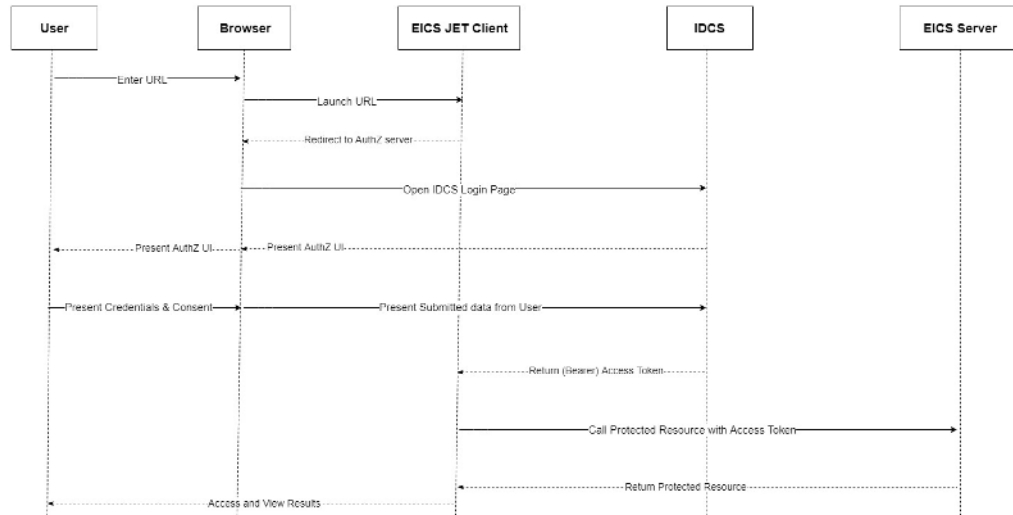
User

Browser

EICS JET Client

IDCS

EICS Server

Enter URL

Launch URL

Redirect to AuthZ server

Open IDCS Login Page

Present AuthZ UI

Present AuthZ UI

Present Credentials & Consent

Present Submitted data from User

Return (Bearer) Access Token

Call Protected Resource with Access Token

Return Protected Resource

Access and View Results